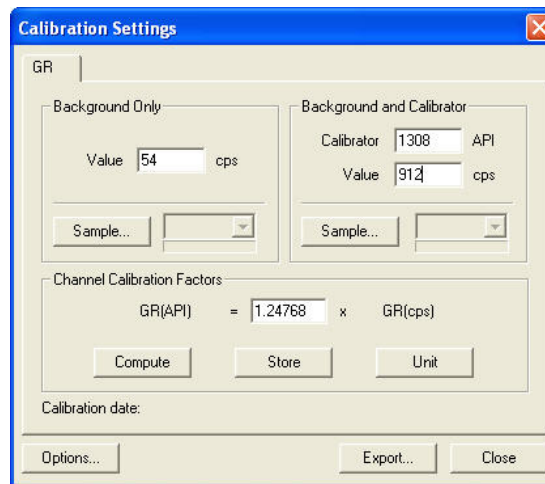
Calibration Settings

GR

Background Only

Value 54 cps

Sample...

Background and Calibrator

Calibrator 1308 API

Value 912 cps

Sample...

Channel Calibration Factors

GR(API) = 1.24768 x GR(cps)

Compute

Store

Unit

Calibration date:

Options...

Export...

Close